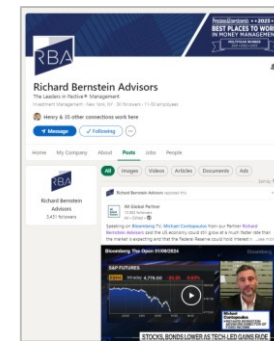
RBA

BEST PLACES TO WORK MONEY MANAGEMENT 2023

Richard Bernstein Advisors

The Leaders in Active® Management

Investment Management · New York, NY · 5K followers · 11-50 employees

Henry & 35 other connections work here

Message

Following

Home My Company About Posts Jobs People

RBA

Richard Bernstein Advisors

5,451 followers

All Images Videos Articles Documents Ads

Richard Bernstein Advisors reposted this

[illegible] Global Partner

Speaking on Bloomberg TV, Michael Contopoulos from our Partner Richard Bernstein Advisors said the US economy could still grow at a much faster rate than the market is expecting and that the Federal Reserve could hold interest in ...see more

Bloomberg The Open 01/09/2024

S&P FUTURES

Michael Contopoulos

STOCKS, BONDS LOWER AS TECH-LED GAINS FADE